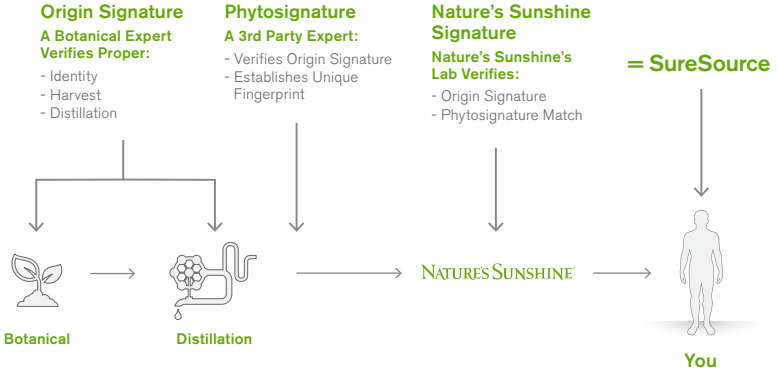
Origin Signature
A Botanical Expert Verifies Proper:
- Identity
- Harvest
- Distillation

Phytosignature
A 3rd Party Expert:
- Verifies Origin Signature
- Establishes Unique Fingerprint

Nature's Sunshine Signature
Nature's Sunshine's Lab Verifies:
- Origin Signature
- Phytosignature Match

= SureSource

Botanical

Distillation

NATURE'S SUNSHINE

You